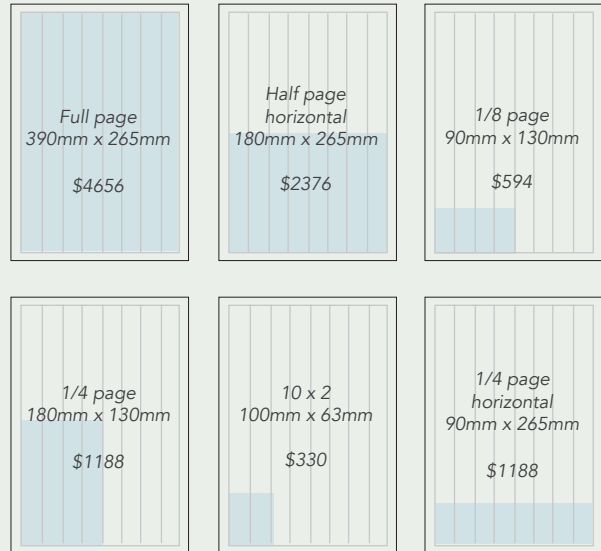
Full page
390mm x 265mm

$4656

Half page
horizontal
180mm x 265mm

$2376

1/8 page
90mm x 130mm

$594

1/4 page
180mm x 130mm

$1188

10 x 2
100mm x 63mm

$330

1/4 page
horizontal
90mm x 265mm

$1188